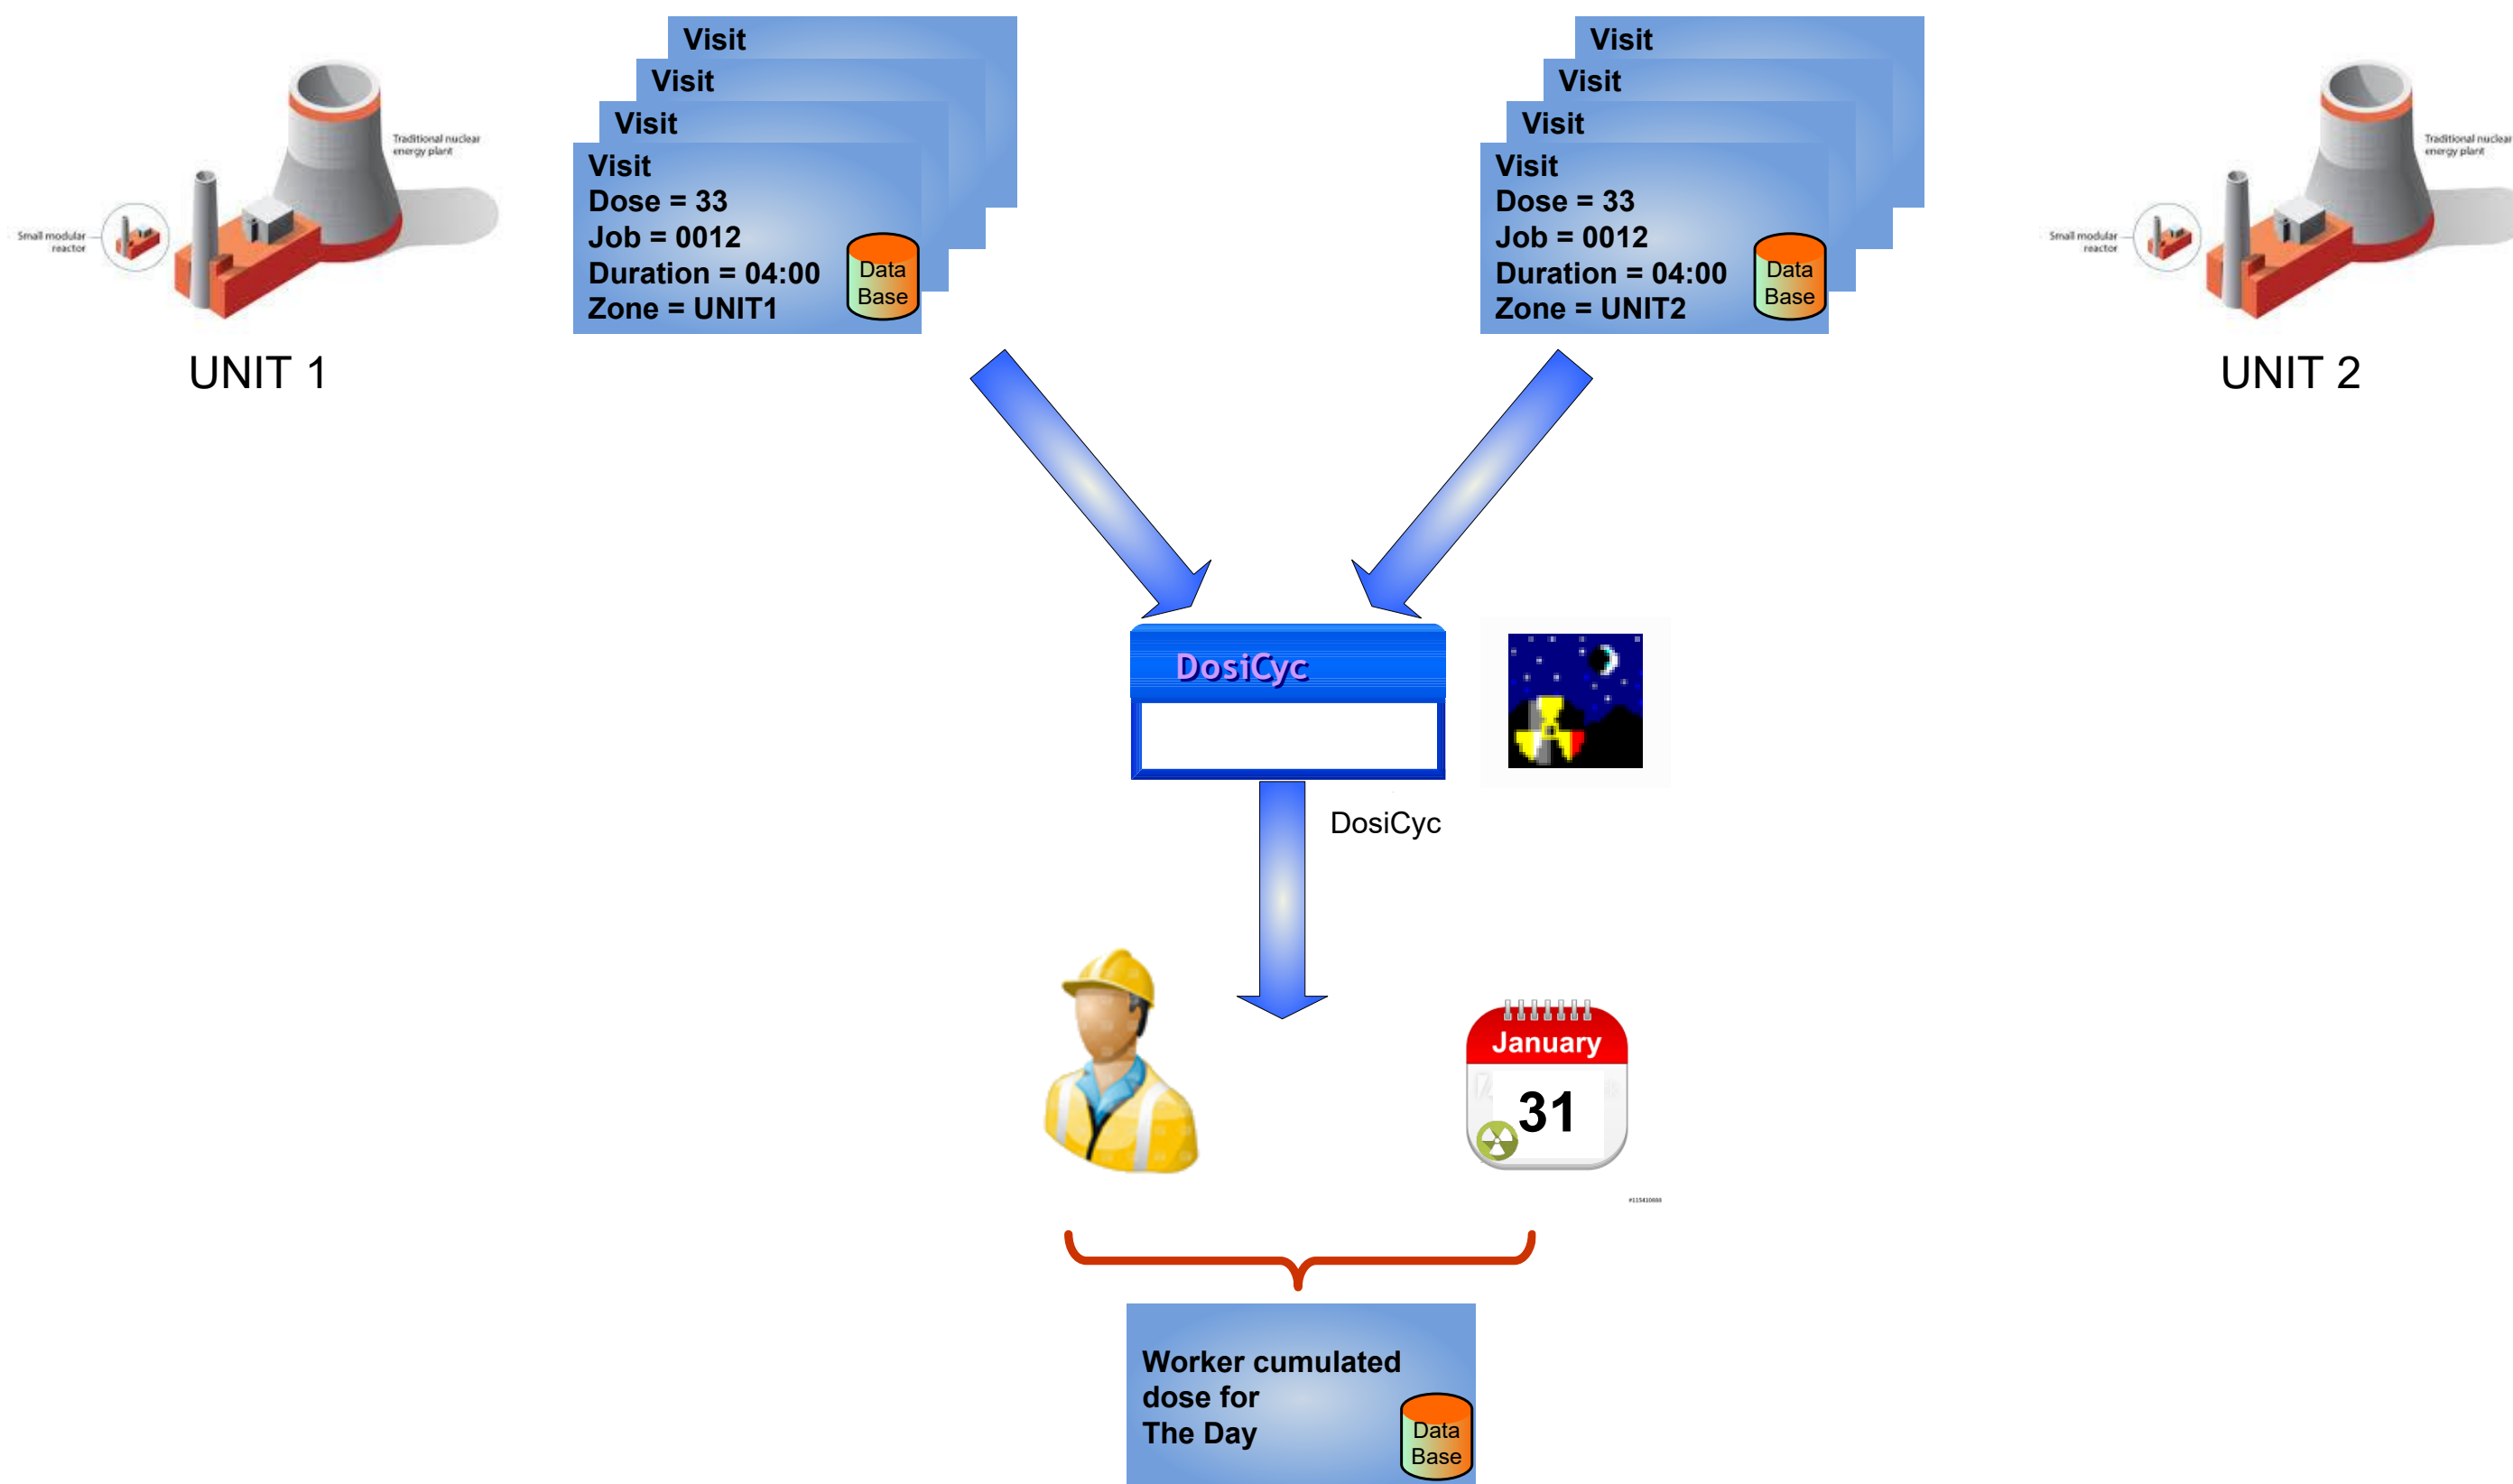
Traditional nuclear energy plant

Small modular reactor

UNIT 1

Visit
Visit
Visit
Visit
Dose = 33
Job = 0012
Duration = 04:00
Zone = UNIT1
Data Base

Visit
Visit
Visit
Visit
Dose = 33
Job = 0012
Duration = 04:00
Zone = UNIT2
Data Base

Traditional nuclear energy plant

Small modular reactor

UNIT 2

DosiCyc

DosiCyc

January
31

Worker cumulated dose for The Day
Data Base